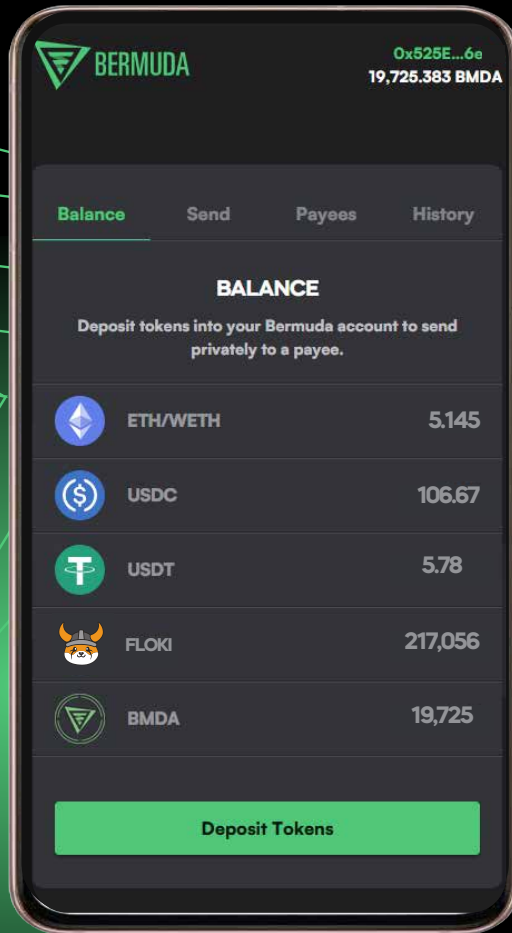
BERMUDA

0x525E...6e
19,725.383 BMDA

Balance
Send
Payees
History

BALANCE

Deposit tokens into your Bermuda account to send privately to a payee.

| | |
|---|---|
| ETH/WETH | 5.145 |
| USDC | 106.67 |
| USDT | 5.78 |
| FLOKI | 217,056 |
| BMDA | 19,725 |

Deposit Tokens